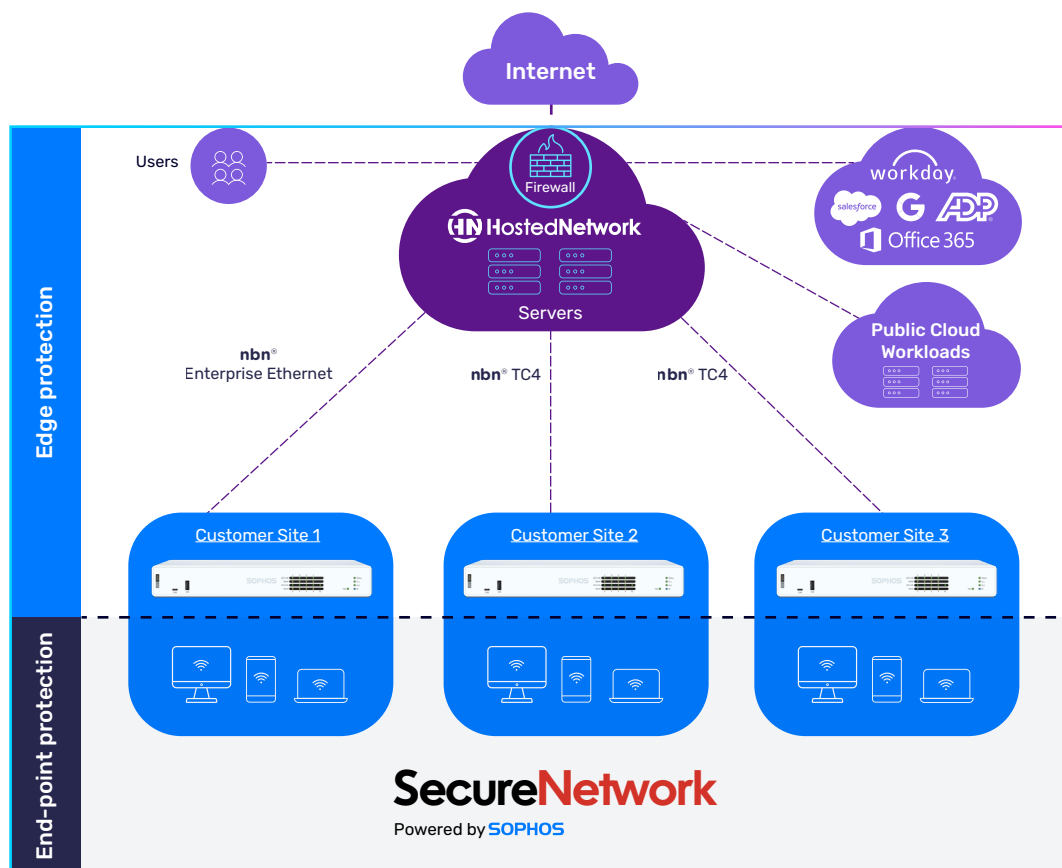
Internet

Users

Firewall

HN HostedNetwork

Servers

workday.

salesforce G ADP

Office 365

Public Cloud Workloads

Edge protection

nbn® Enterprise Ethernet

nbn® TC4

nbn® TC4

Customer Site 1

SOPHOS

Customer Site 2

SOPHOS

Customer Site 3

SOPHOS

End-point protection

SecureNetwork

Powered by SOPHOS